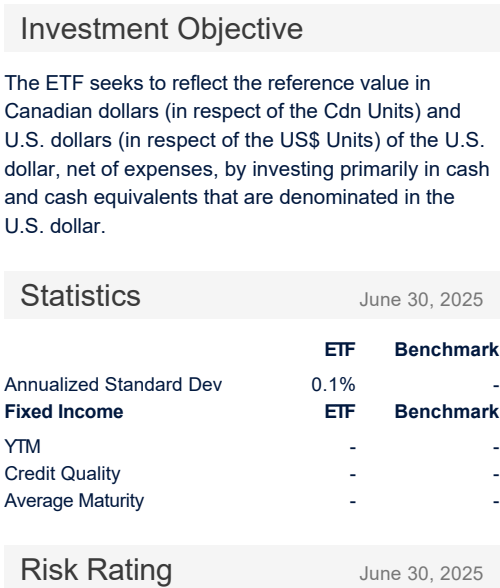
Investment Objective

The ETF seeks to reflect the reference value in Canadian dollars (in respect of the Cdn Units) and U.S. dollars (in respect of the US$ Units) of the U.S. dollar, net of expenses, by investing primarily in cash and cash equivalents that are denominated in the U.S. dollar.

Statistics June 30, 2025

|  | ETF | Benchmark |
|---|---|---|
| Annualized Standard Dev | 0.1% | - |
| **Fixed Income** | **ETF** | **Benchmark** |
| YTM | - | - |
| Credit Quality | - | - |
| Average Maturity | - | - |

Risk Rating June 30, 2025